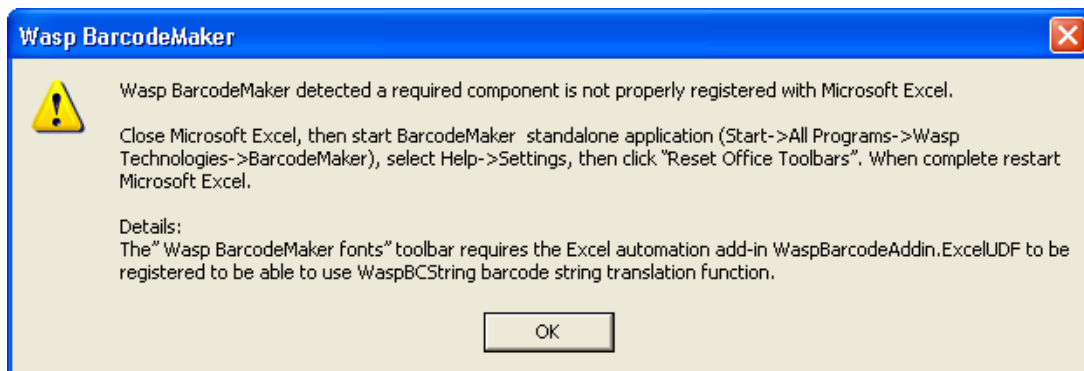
Wasp BarcodeMaker

Wasp BarcodeMaker detected a required component is not properly registered with Microsoft Excel.

Close Microsoft Excel, then start BarcodeMaker standalone application (Start->All Programs->Wasp Technologies->BarcodeMaker), select Help->Settings, then click "Reset Office Toolbars". When complete restart Microsoft Excel.

Details:
The" Wasp BarcodeMaker fonts" toolbar requires the Excel automation add-in WaspBarcodeAddin.ExcelUDF to be registered to be able to use WaspBCString barcode string translation function.

OK